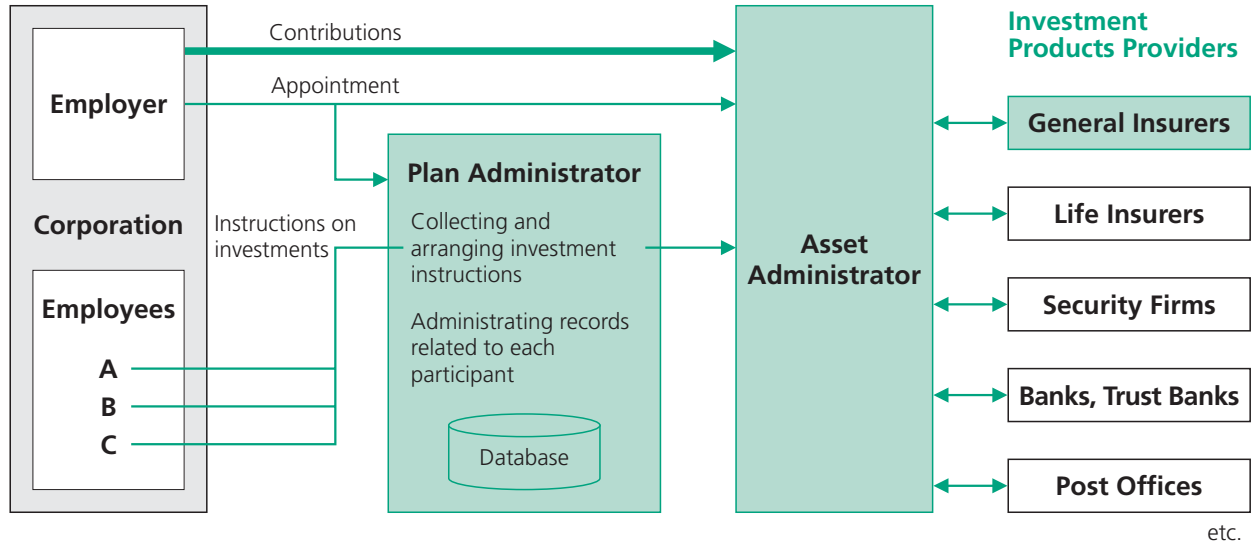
Employer

Corporation

Employees

A

B

C

Contributions

Appointment

Instructions on investments

Plan Administrator

Collecting and arranging investment instructions

Administrating records related to each participant

Database

Asset Administrator

Investment Products Providers

General Insurers

Life Insurers

Security Firms

Banks, Trust Banks

Post Offices

etc.